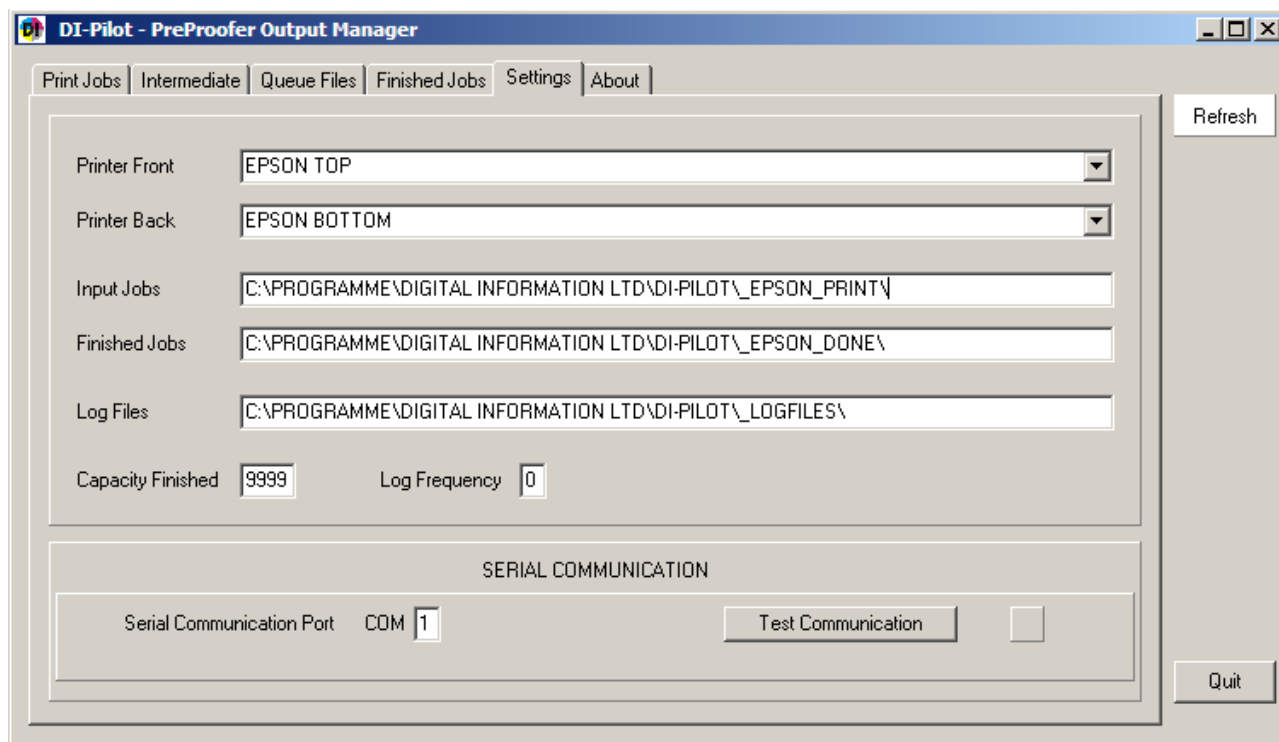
DI-Pilot - PreProofer Output Manager

Print Jobs | Intermediate | Queue Files | Finished Jobs | Settings | About

Refresh

Printer Front EPSON TOP

Printer Back EPSON BOTTOM

Input Jobs C:\PROGRAMME\DIGITAL INFORMATION LTD\DI-PILOT\_EPSON_PRINT\

Finished Jobs C:\PROGRAMME\DIGITAL INFORMATION LTD\DI-PILOT\_EPSON_DONE\

Log Files C:\PROGRAMME\DIGITAL INFORMATION LTD\DI-PILOT\_LOGFILES\

Capacity Finished 9999 Log Frequency 0

SERIAL COMMUNICATION

Serial Communication Port COM 1

Test Communication

Quit